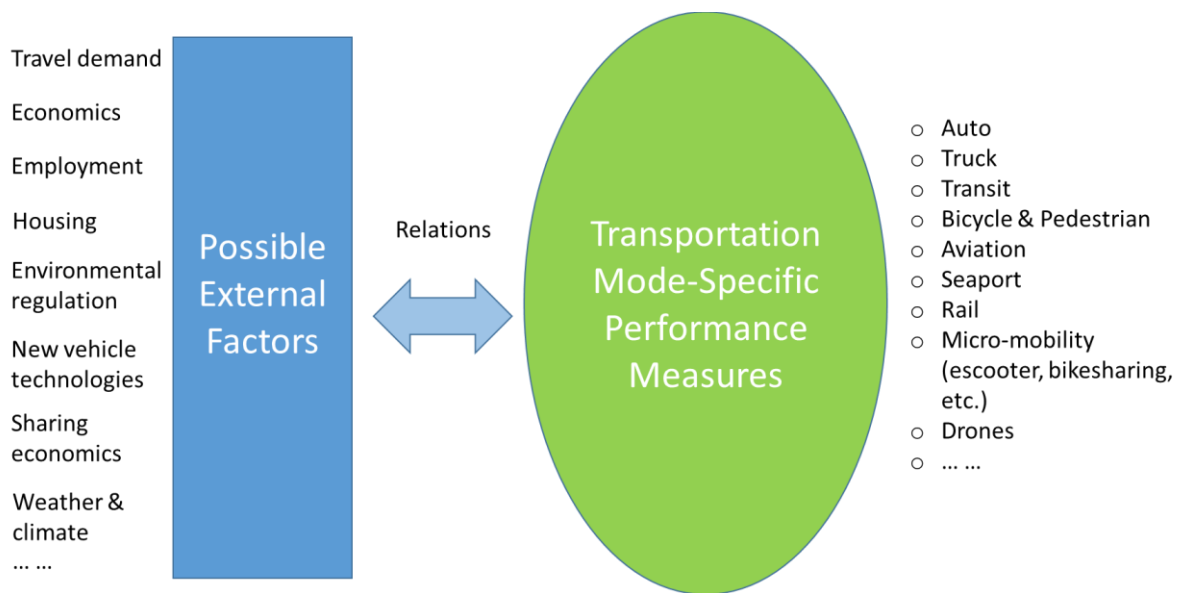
Travel demand

Economics

Employment

Housing

Environmental regulation

New vehicle technologies

Sharing economics

Weather & climate

… …

Possible External Factors

Relations

Transportation Mode-Specific Performance Measures

○ Auto
○ Truck
○ Transit
○ Bicycle & Pedestrian
○ Aviation
○ Seaport
○ Rail
○ Micro-mobility (escooter, bikesharing, etc.)
○ Drones
○ … …